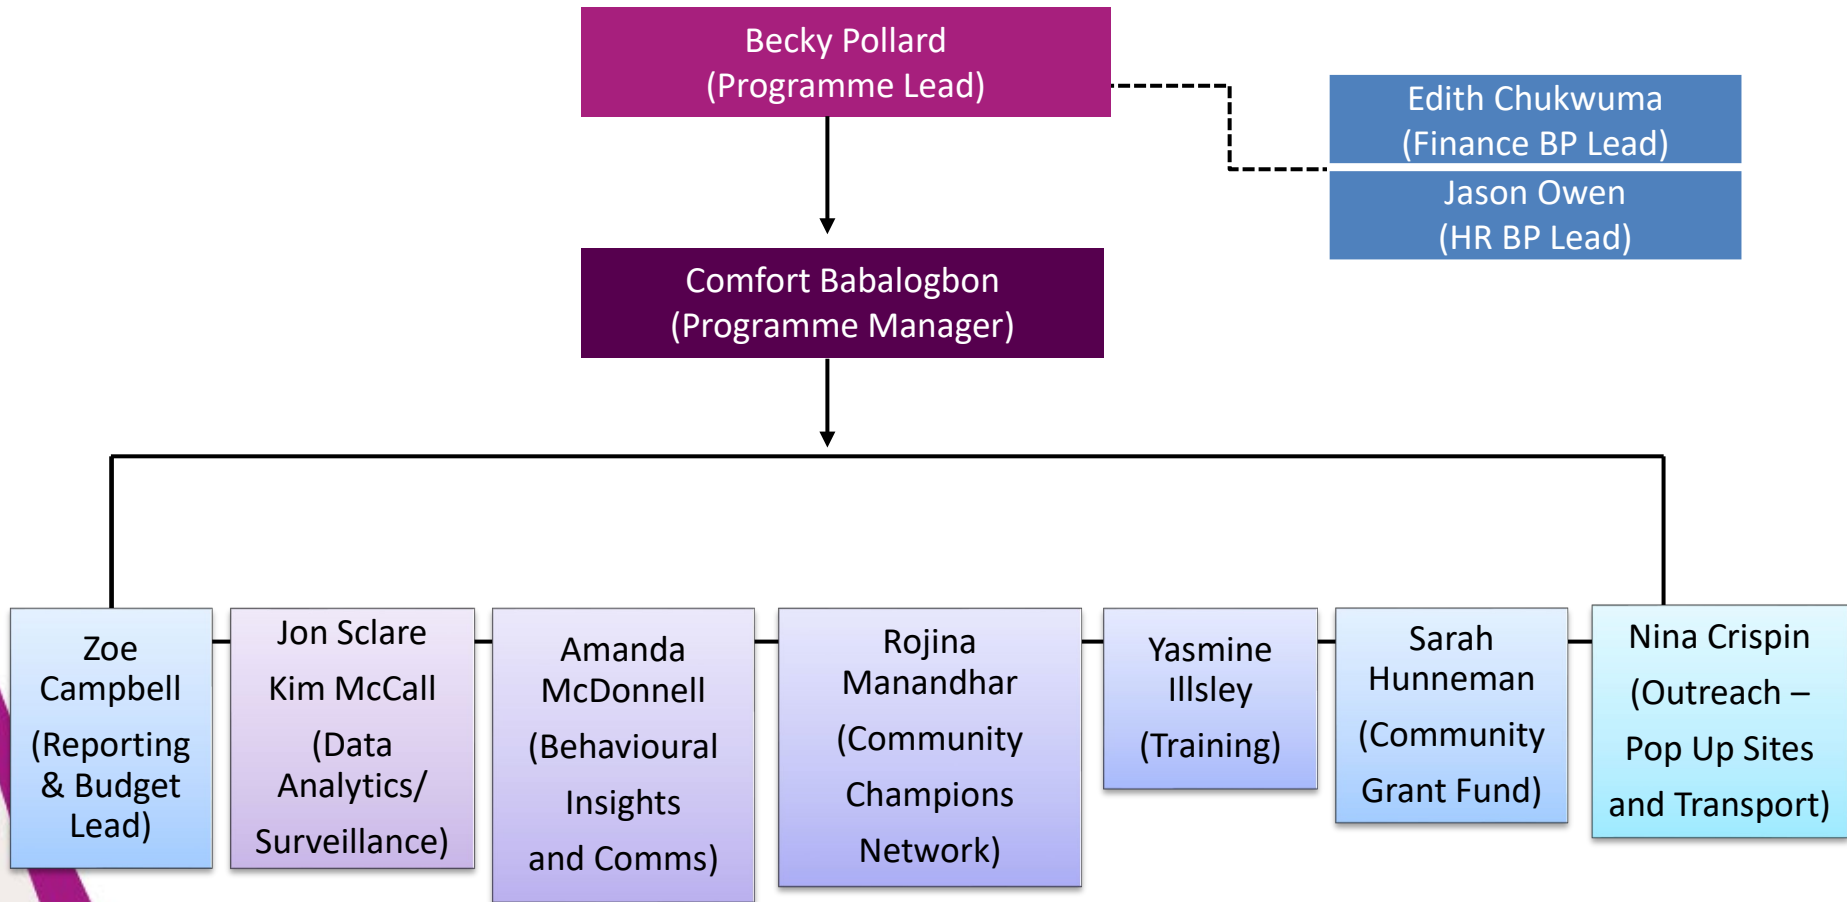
Becky Pollard
(Programme Lead)

Edith Chukwuma
(Finance BP Lead)

Jason Owen
(HR BP Lead)

Comfort Babalogbon
(Programme Manager)

Zoe Campbell
(Reporting & Budget Lead)

Jon Sclare
Kim McCall
(Data Analytics/ Surveillance)

Amanda McDonnell
(Behavioural Insights and Comms)

Rojina Manandhar
(Community Champions Network)

Yasmine Illsley
(Training)

Sarah Hunneman
(Community Grant Fund)

Nina Crispin
(Outreach – Pop Up Sites and Transport)